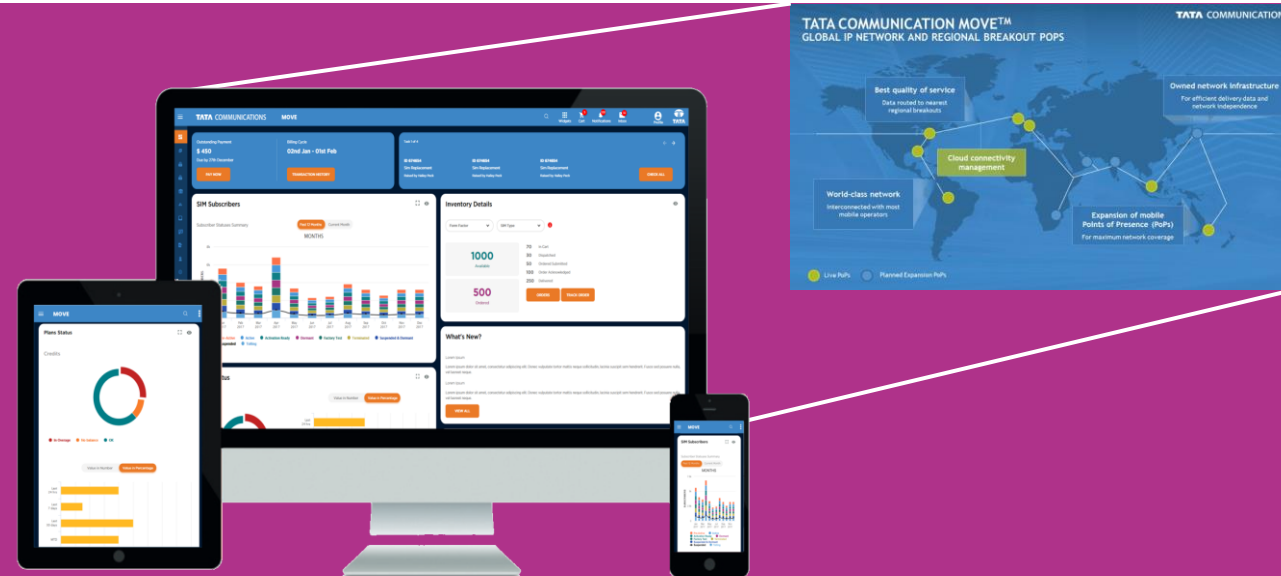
TATA COMMUNICATION MOVE™
GLOBAL IP NETWORK AND REGIONAL BREAKOUT POPS

TATA COMMUNICATION

Best quality of service
Data routed to nearest regional breakouts

Owned network infrastructure
For efficient delivery data and network independence

Cloud connectivity management

World-class network
Interconnected with most mobile operators

Expansion of mobile Points of Presence (PoPs)
For maximum network coverage

Live PoPs
Planned Expansion PoPs

TATA COMMUNICATIONS MOVE

Outstanding Payment
$ 450
Billing Cycle
02nd Jan - 01st Feb
PAY NOW
TRANSACTION HISTORY
CHECK ALL

SIM Subscribers
Subscriber Statuses Summary
MONTHS

Inventory Details
1000
500
70
80
50
100
200
ORDER
TRACK ORDER

What's New?
VIEW ALL

MOVE
Plans Status
Credits

MOVE
SIM Subscribers
MONTHS